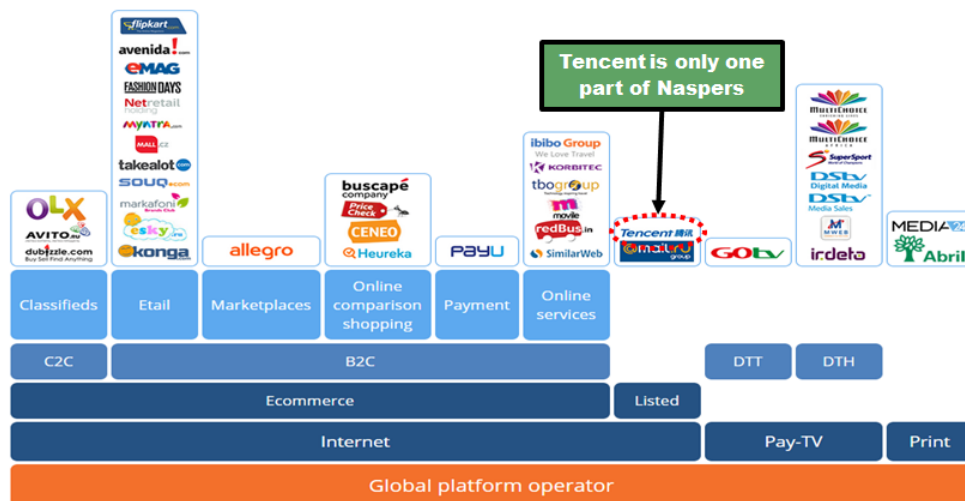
Tencent is only one part of Naspers

OLX
AVITO.ru
dubizzle.com Buy Sell Find Anything

flipkart.com
avenida!.com
eMAG
FASHION DAYS
Netretail holding
MYNTRA.com
MALL.cz
takealot.com
SOUQ.com
markafoni
esky.pl
konga

allegro

buscapé company
Price Check
CENEO
Heureka

PayU

ibibo Group We Love Travel
KORBITEC
tbogroup
movile
redBus.in
SimilarWeb

Tencent 腾讯
mail.ru group

GOtv

MULTICHOICE
MULTICHOICE AFRICA
SuperSport
DStv Digital Media
DStv Media Sales
MWEB
irdeto

MEDIA24
Abril

Classifieds
Etail
Marketplaces
Online comparison shopping
Payment
Online services

C2C
B2C
DTT
DTH

Ecommerce
Listed

Internet
Pay-TV
Print

Global platform operator